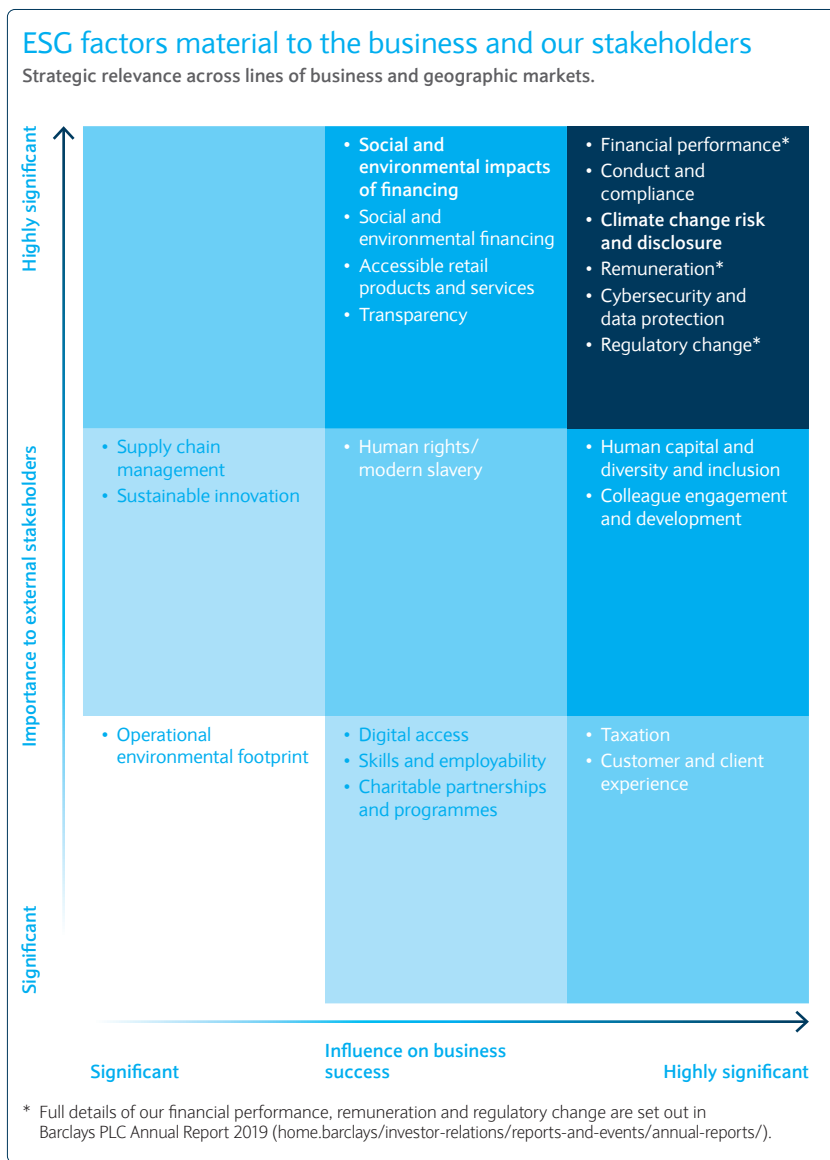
ESG factors material to the business and our stakeholders

Strategic relevance across lines of business and geographic markets.

Highly significant

Importance to external stakeholders

Significant

| | | |
|---|---|---|
| | • Social and environmental impacts of financing<br>• Social and environmental financing<br>• Accessible retail products and services<br>• Transparency | • Financial performance*<br>• Conduct and compliance<br>• Climate change risk and disclosure<br>• Remuneration*<br>• Cybersecurity and data protection<br>• Regulatory change* |
| • Supply chain management<br>• Sustainable innovation | • Human rights/ modern slavery | • Human capital and diversity and inclusion<br>• Colleague engagement and development |
| • Operational environmental footprint | • Digital access<br>• Skills and employability<br>• Charitable partnerships and programmes | • Taxation<br>• Customer and client experience |

Significant

Influence on business success

Highly significant

* Full details of our financial performance, remuneration and regulatory change are set out in Barclays PLC Annual Report 2019 (home.barclays/investor-relations/reports-and-events/annual-reports/).